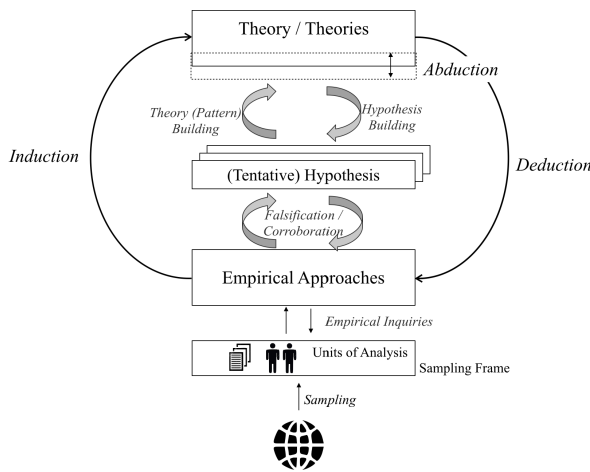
Theory / Theories

Abduction

Theory (Pattern) Building

Hypothesis Building

Induction

Deduction

(Tentative) Hypothesis

Falsification / Corroboration

Empirical Approaches

Empirical Inquiries

Units of Analysis

Sampling Frame

Sampling